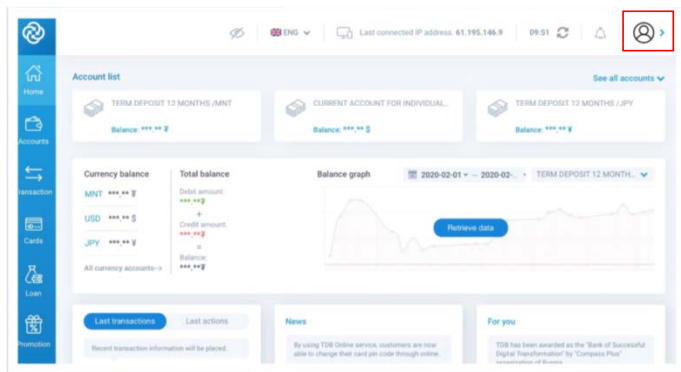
ENG Last connected IP address: 61.195.146.9 09:51

Home
Accounts
Transaction
Cards
Loan
Promotion

Account list
See all accounts

TERM DEPOSIT 12 MONTHS /MNT
Balance: ***.** ₮

CURRENT ACCOUNT FOR INDIVIDUAL...
Balance: ***.** $

TERM DEPOSIT 12 MONTHS /JPY
Balance: ***.** ¥

Currency balance
MNT ***.** ₮
USD ***.** $
JPY ***.** ¥
All currency accounts→

Total balance
Debit amount:
***.**₮
+
Credit amount:
***.**₮
=
Balance:
***.**₮

Balance graph
2020-02-01 ~ 2020-02-
TERM DEPOSIT 12 MONTH...

Retrieve data

Last transactions
Last actions
Recent transaction information will be placed.

News
By using TDB Online service, customers are now able to change their card pin code through online.

For you
TDB has been awarded as the "Bank of Successful Digital Transformation" by "Compass Plus" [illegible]